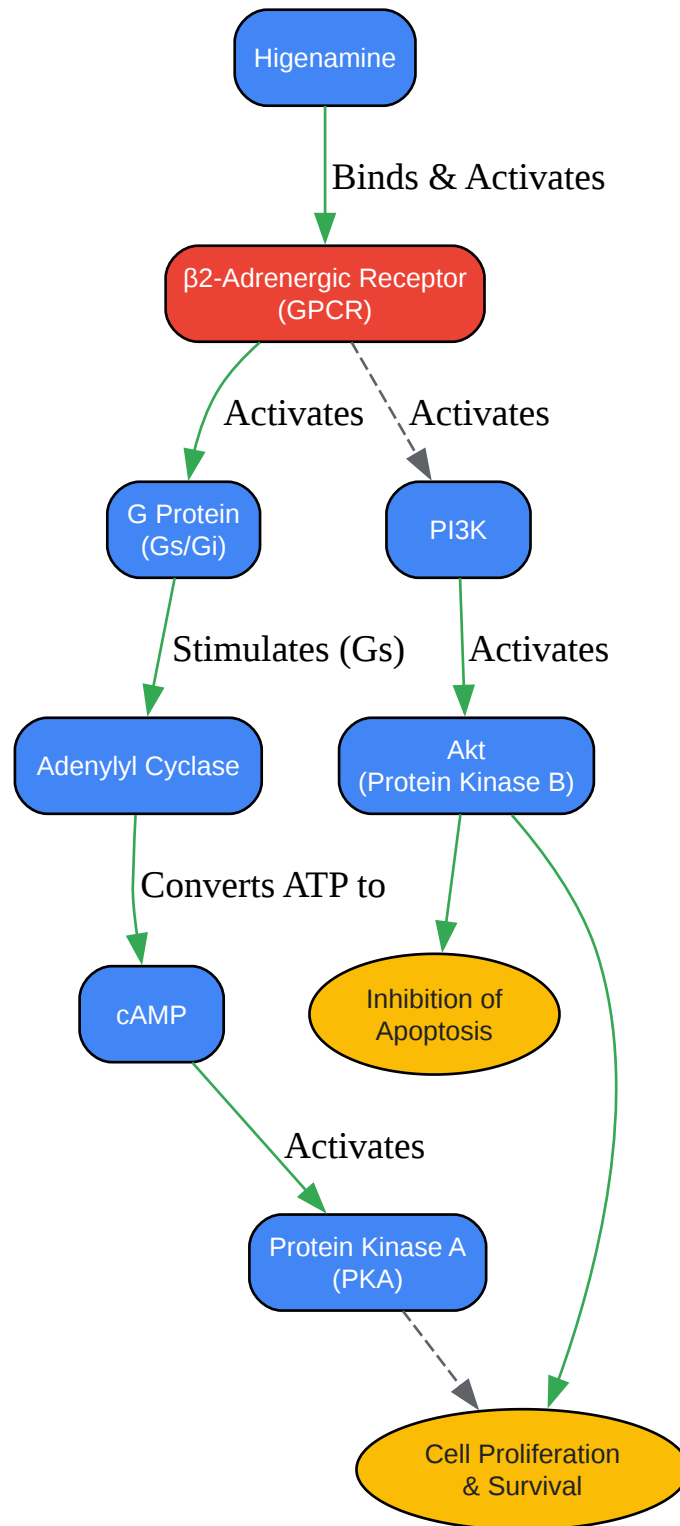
Higenamine

Binds & Activates

β2-Adrenergic Receptor (GPCR)

Activates

Activates

G Protein (Gs/Gi)

PI3K

Stimulates (Gs)

Activates

Adenylyl Cyclase

Akt (Protein Kinase B)

Converts ATP to

cAMP

Inhibition of Apoptosis

Activates

Protein Kinase A (PKA)

Cell Proliferation & Survival